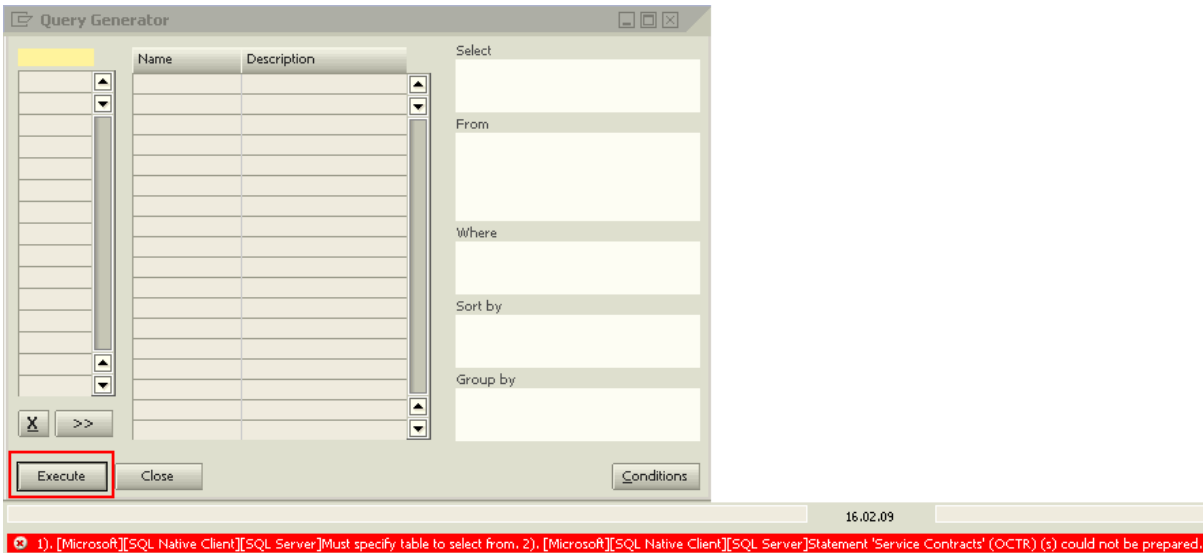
Query Generator

Name | Description

Select

From

Where

Sort by

Group by

X >>

Execute Close Conditions

16.02.09

1). [Microsoft][SQL Native Client][SQL Server]Must specify table to select from. 2). [Microsoft][SQL Native Client][SQL Server]Statement 'Service Contracts' (OCTR) (s) could not be prepared.